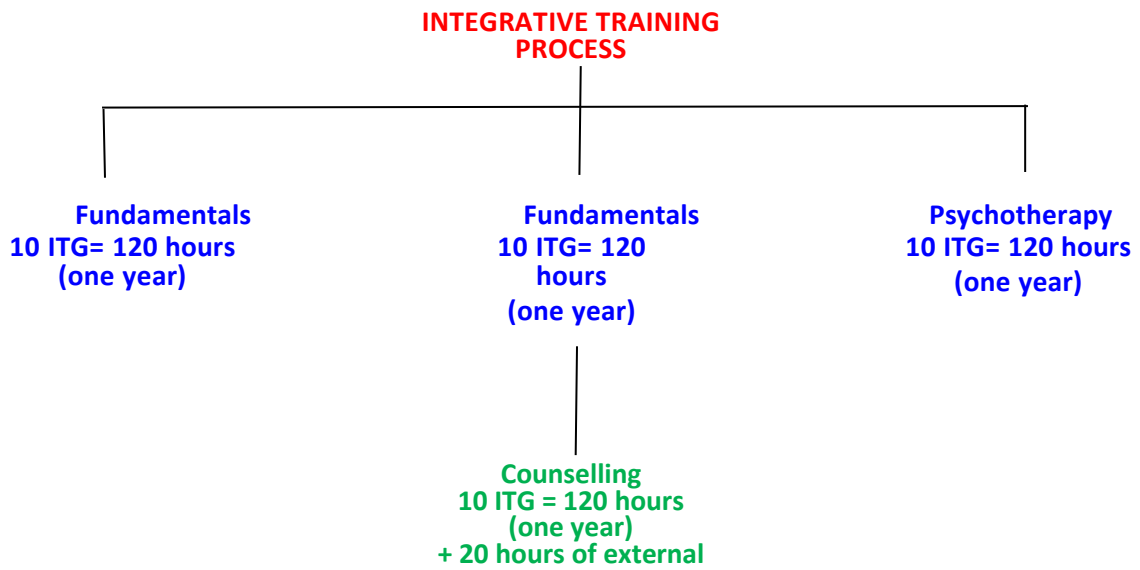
INTEGRATIVE TRAINING PROCESS

Fundamentals
10 ITG= 120 hours
(one year)

Fundamentals
10 ITG= 120 hours
(one year)

Psychotherapy
10 ITG= 120 hours
(one year)

Counselling
10 ITG = 120 hours
(one year)
+ 20 hours of external